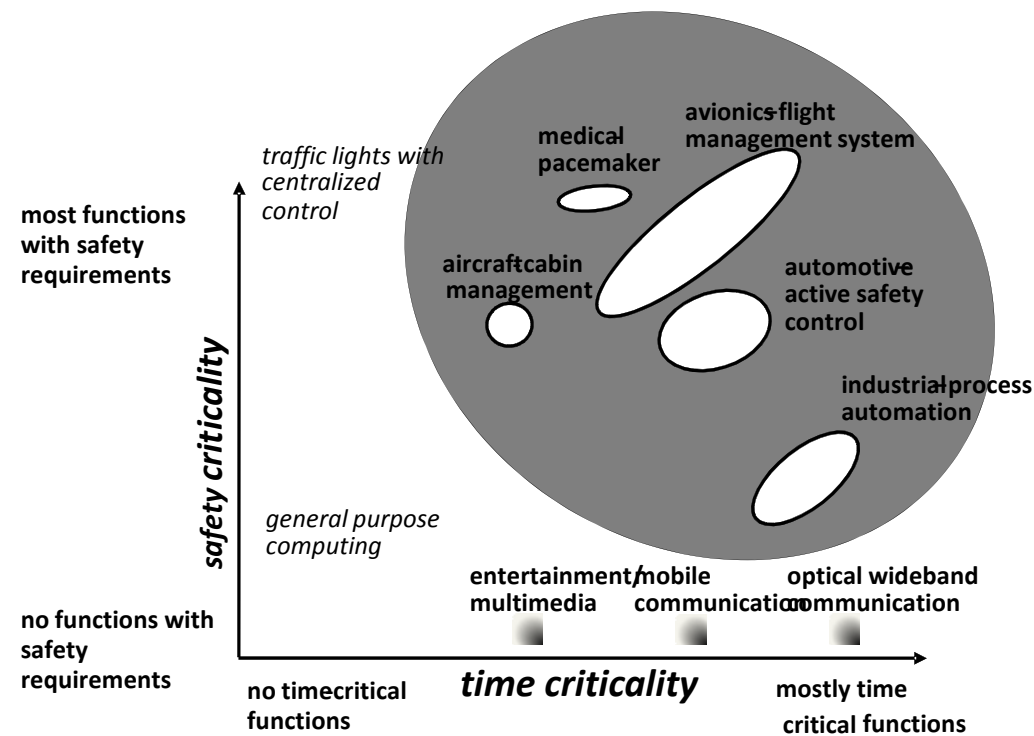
traffic lights with centralized control

most functions with safety requirements

medical pacemaker

avionics flight management system

aircraft cabin management

automotive active safety control

industrial process automation

safety criticality

general purpose computing

entertainment/ multimedia

mobile communication

optical wideband communication

no functions with safety requirements

no timecritical functions

time criticality

mostly time critical functions